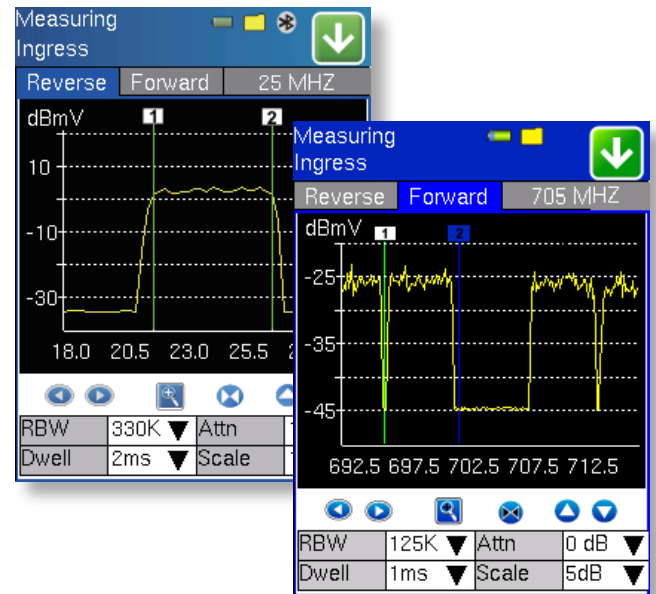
Measuring Ingress

Reverse | Forward | 25 MHZ

dBmV
1
2
10
-10
-30
18.0 20.5 23.0 25.5 2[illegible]

| RBW | 330K ▼ | Attn | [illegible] |
|---|---|---|---|
| Dwell | 2ms ▼ | Scale | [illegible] |

Measuring Ingress

Reverse | Forward | 705 MHZ

dBmV
1
2
-25
-35
-45
692.5 697.5 702.5 707.5 712.5

| RBW | 125K ▼ | Attn | 0 dB ▼ |
|---|---|---|---|
| Dwell | 1ms ▼ | Scale | 5dB ▼ |